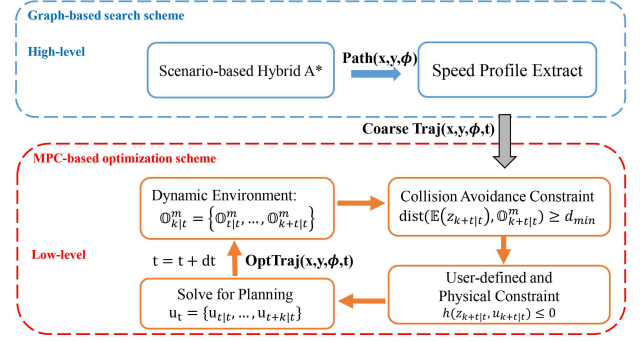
Graph-based search scheme

High-level

Scenario-based Hybrid A*

Path(x,y,$\phi$)

Speed Profile Extract

Coarse Traj(x,y,$\phi$,t)

MPC-based optimization scheme

Dynamic Environment: $\mathbb{O}_{k|t}^{m} = \left\{\mathbb{O}_{t|t}^{m}, \dots, \mathbb{O}_{k+t|t}^{m}\right\}$

Collision Avoidance Constraint $\text{dist}(\mathbb{E}(z_{k+t|t}), \mathbb{O}_{k+t|t}^{m}) \geq d_{min}$

Low-level

t = t + dt

OptTraj(x,y,$\phi$,t)

User-defined and Physical Constraint $h(z_{k+t|t}, u_{k+t|t}) \leq 0$

Solve for Planning $u_t = \{u_{t|t}, \dots, u_{t+k|t}\}$